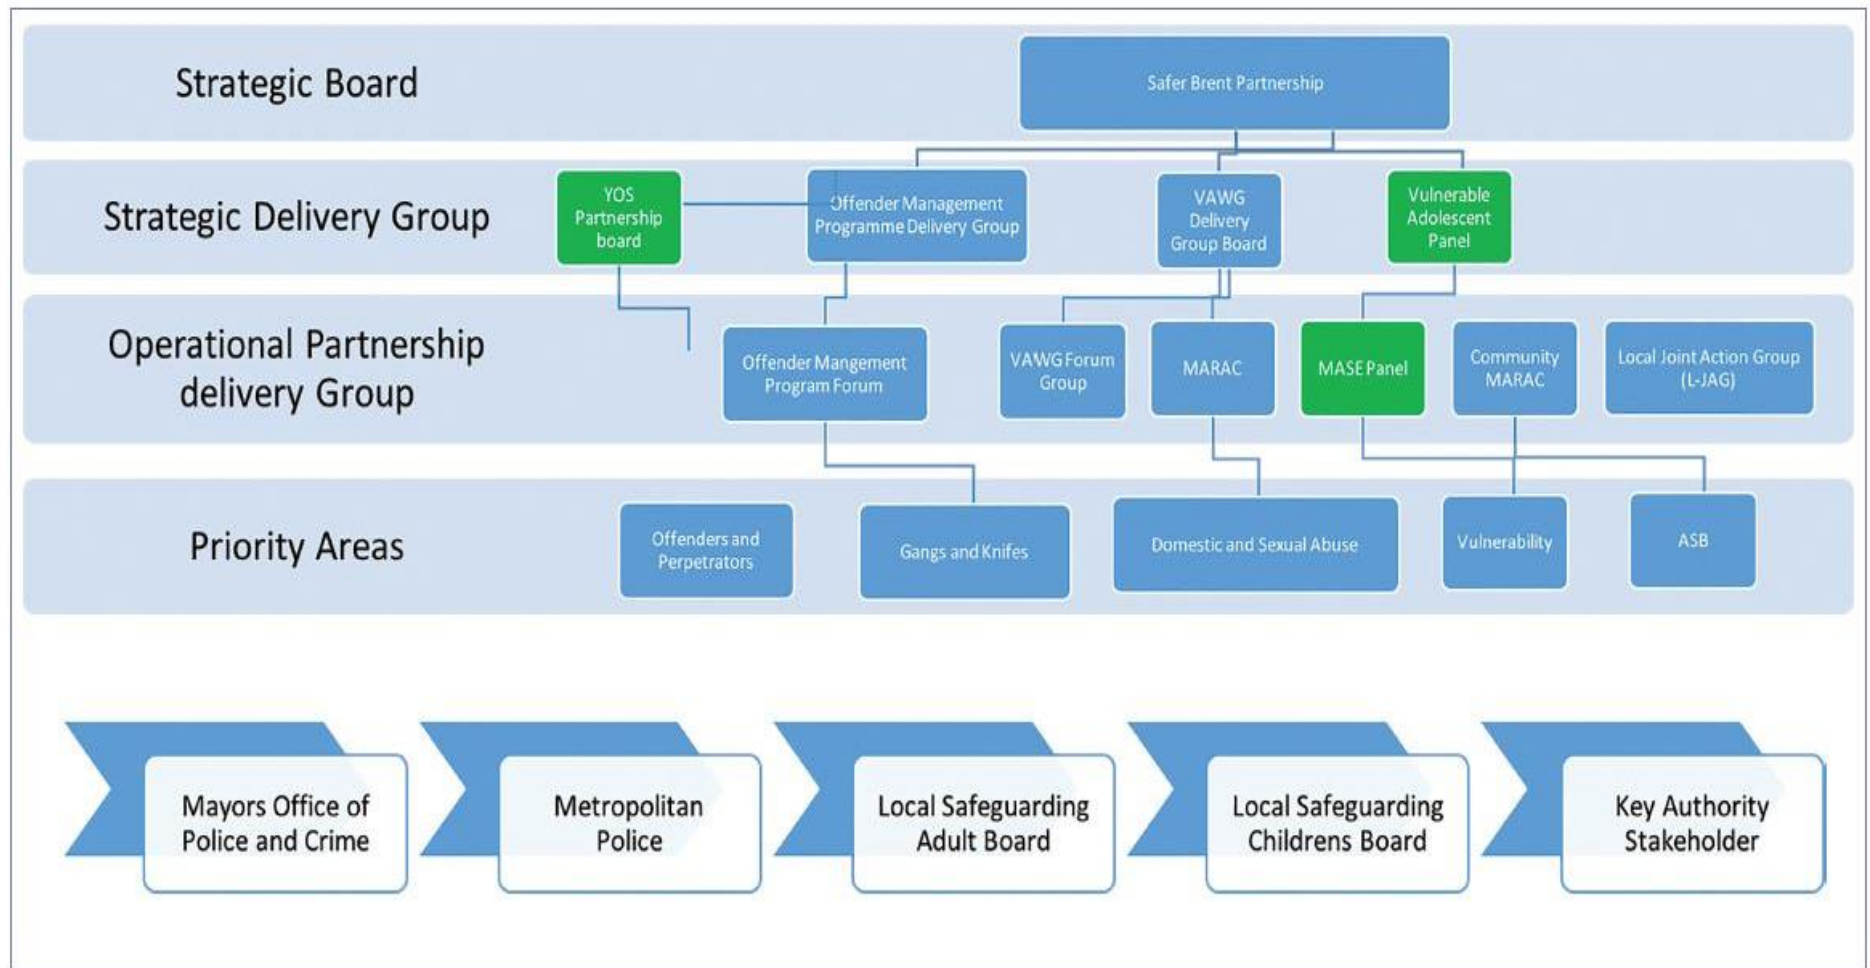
Strategic Board

Safer Brent Partnership

Strategic Delivery Group

YOS Partnership board

Offender Management Programme Delivery Group

VAWG Delivery Group Board

Vulnerable Adolescent Panel

Operational Partnership delivery Group

Offender Mangement Program Forum

VAWG Forum Group

MARAC

MASE Panel

Community MARAC

Local Joint Action Group (L-JAG)

Priority Areas

Offenders and Perpetrators

Gangs and Knifes

Domestic and Sexual Abuse

Vulnerability

ASB

Mayors Office of Police and Crime

Metropolitan Police

Local Safeguarding Adult Board

Local Safeguarding Childrens Board

Key Authority Stakeholder